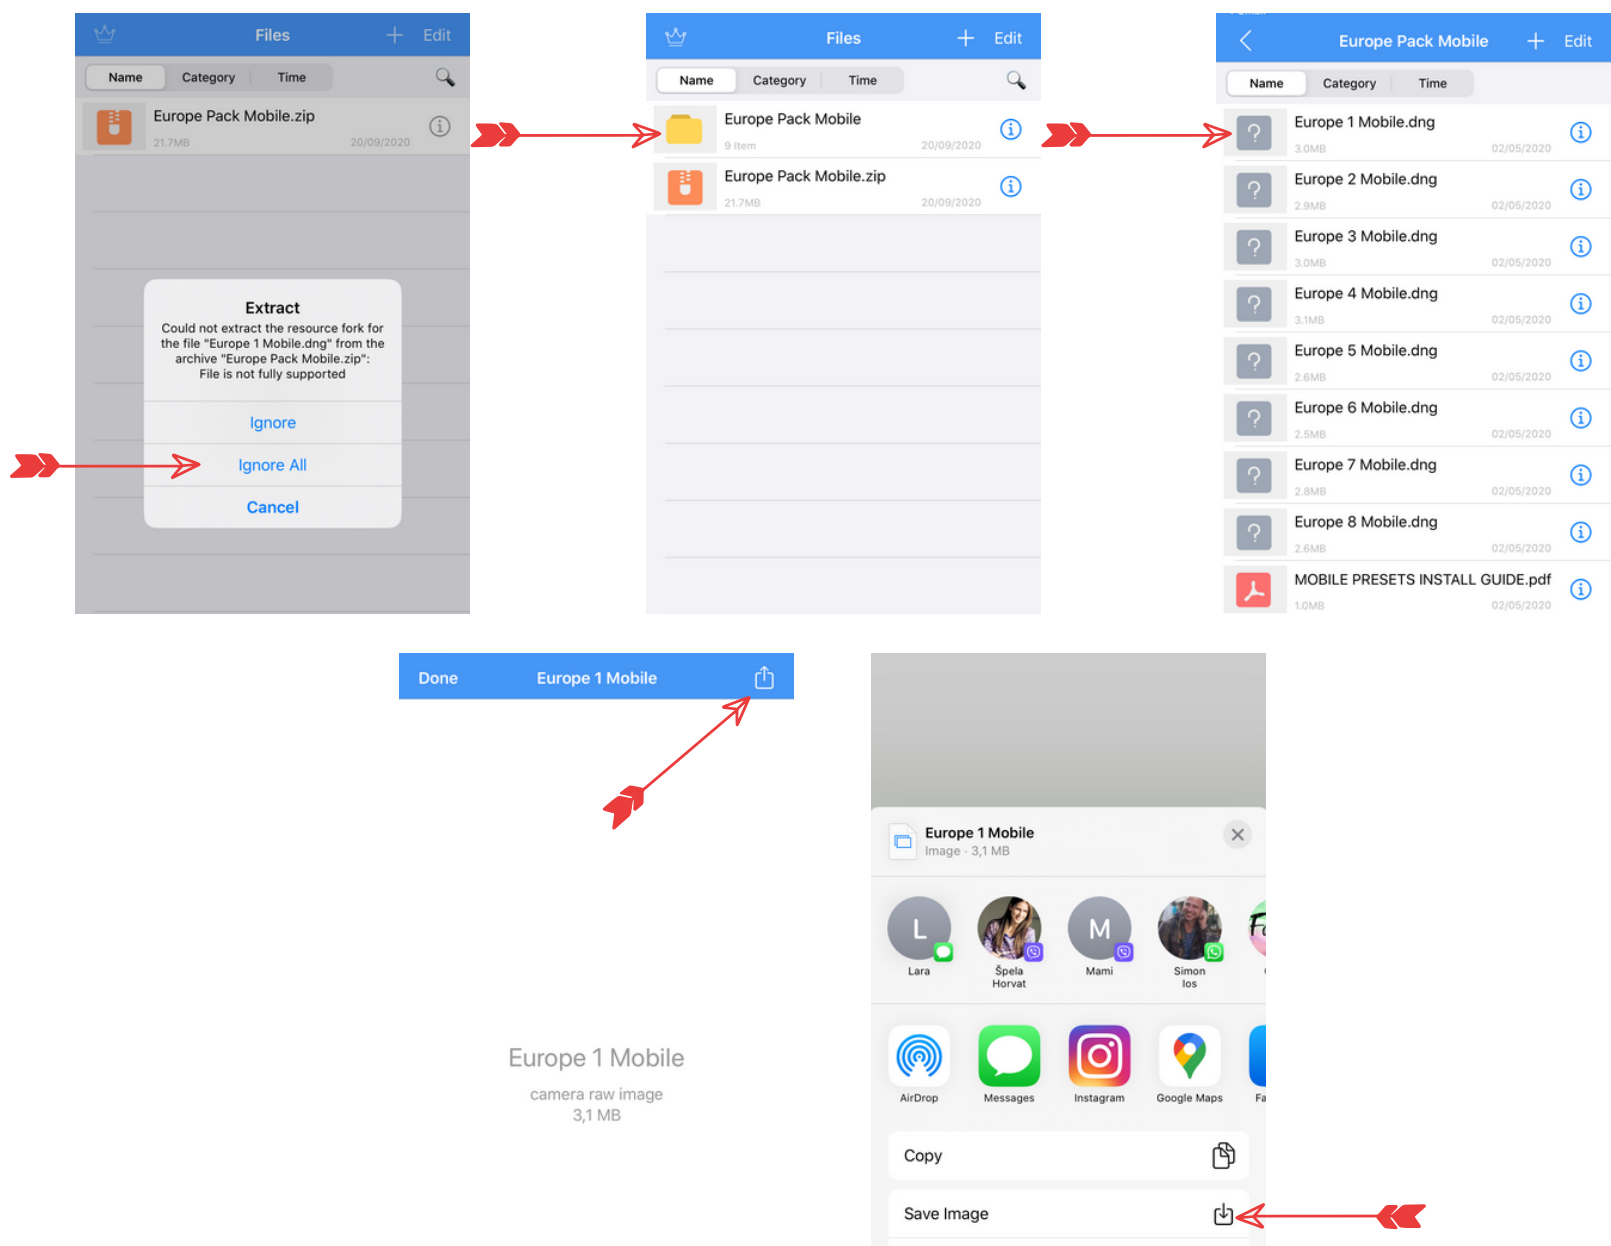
Files Edit

Name Category Time

Europe Pack Mobile.zip
21.7MB 20/09/2020

Extract
Could not extract the resource fork for the file "Europe 1 Mobile.dng" from the archive "Europe Pack Mobile.zip": File is not fully supported

Ignore

Ignore All

Cancel

Files Edit

Name Category Time

Europe Pack Mobile
9 Item 20/09/2020

Europe Pack Mobile.zip
21.7MB 20/09/2020

Europe Pack Mobile Edit

Name Category Time

Europe 1 Mobile.dng
3.0MB 02/05/2020

Europe 2 Mobile.dng
2.9MB 02/05/2020

Europe 3 Mobile.dng
3.0MB 02/05/2020

Europe 4 Mobile.dng
3.1MB 02/05/2020

Europe 5 Mobile.dng
2.6MB 02/05/2020

Europe 6 Mobile.dng
2.5MB 02/05/2020

Europe 7 Mobile.dng
2.8MB 02/05/2020

Europe 8 Mobile.dng
2.6MB 02/05/2020

MOBILE PRESETS INSTALL GUIDE.pdf
1.0MB 02/05/2020

Done Europe 1 Mobile

Europe 1 Mobile
camera raw image
3,1 MB

Europe 1 Mobile
Image · 3,1 MB

Lara
Špela Horvat
Mami
Simon Ios

AirDrop
Messages
Instagram
Google Maps
Fa

Copy

Save Image